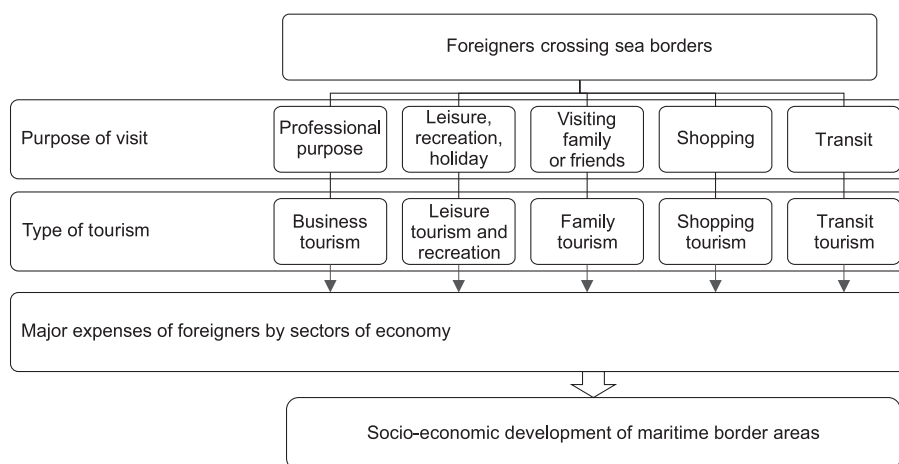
Foreigners crossing sea borders

Purpose of visit

Professional purpose

Leisure, recreation, holiday

Visiting family or friends

Shopping

Transit

Type of tourism

Business tourism

Leisure tourism and recreation

Family tourism

Shopping tourism

Transit tourism

Major expenses of foreigners by sectors of economy

Socio-economic development of maritime border areas